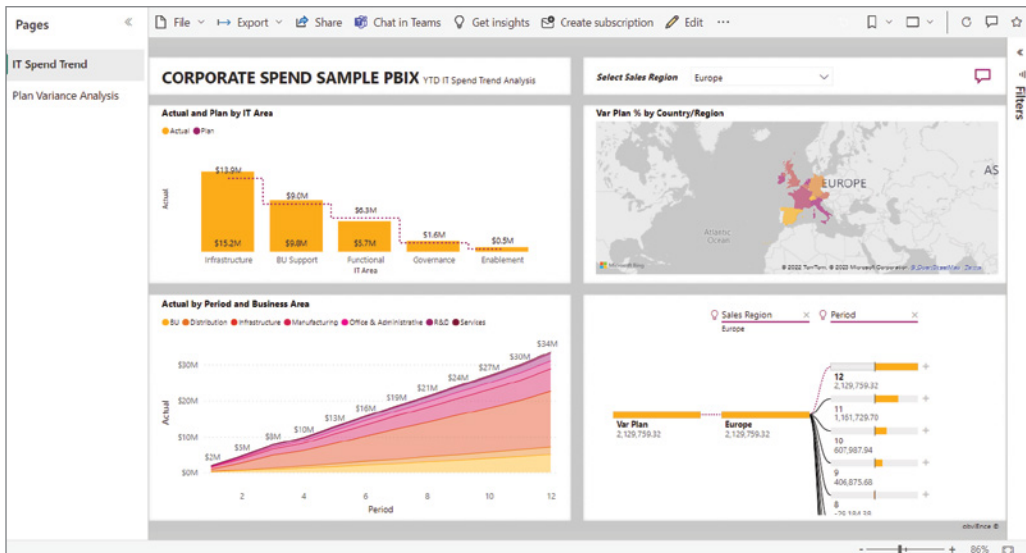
Pages

IT Spend Trend

Plan Variance Analysis

File Export Share Chat in Teams Get insights Create subscription Edit ···

Filters

CORPORATE SPEND SAMPLE PBIX YTD IT Spend Trend Analysis

Select Sales Region Europe

Actual and Plan by IT Area

Actual Plan

Actual

$13.9M $15.2M Infrastructure

$9.0M $9.8M BU Support

$6.3M $5.7M Functional IT Area

$1.6M Governance

$0.5M Enablement

Var Plan % by Country/Region

EUROPE

AS

Atlantic Ocean

Microsoft Bing

© 2022 TomTom, © 2023 Microsoft Corporation © OpenStreetMap Terms

Actual by Period and Business Area

BU Distribution Infrastructure Manufacturing Office & Administrative R&D Services

$30M

$20M

$10M

$0M

Actual

$2M $5M $8M $10M $13M $16M $19M $21M $24M $27M $30M $34M

2 4 6 8 10 12

Period

Sales Region Europe

Period

Var Plan 2,129,759.32

Europe 2,129,759.32

12 2,129,759.32

11 1,161,729.70

10 607,987.94

9 406,875.68

8 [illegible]

obviEnce ®

86%